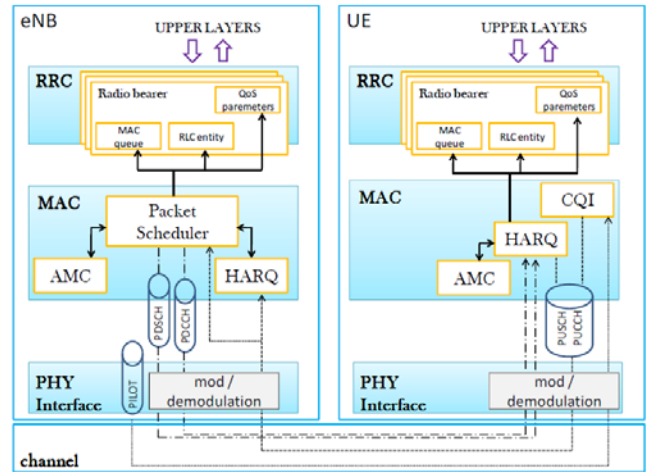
eNB

UPPER LAYERS

RRC

Radio bearer

QoS paremeters

MAC queue

RLC entity

MAC

Packet Scheduler

AMC

HARQ

PDSCH

PDCCH

PILOT

PHY Interface

mod / demodulation

UE

UPPER LAYERS

RRC

Radio bearer

QoS paremeters

MAC queue

RLC entity

MAC

CQI

HARQ

AMC

PUSCH PUCCH

PHY Interface

mod / demodulation

channel